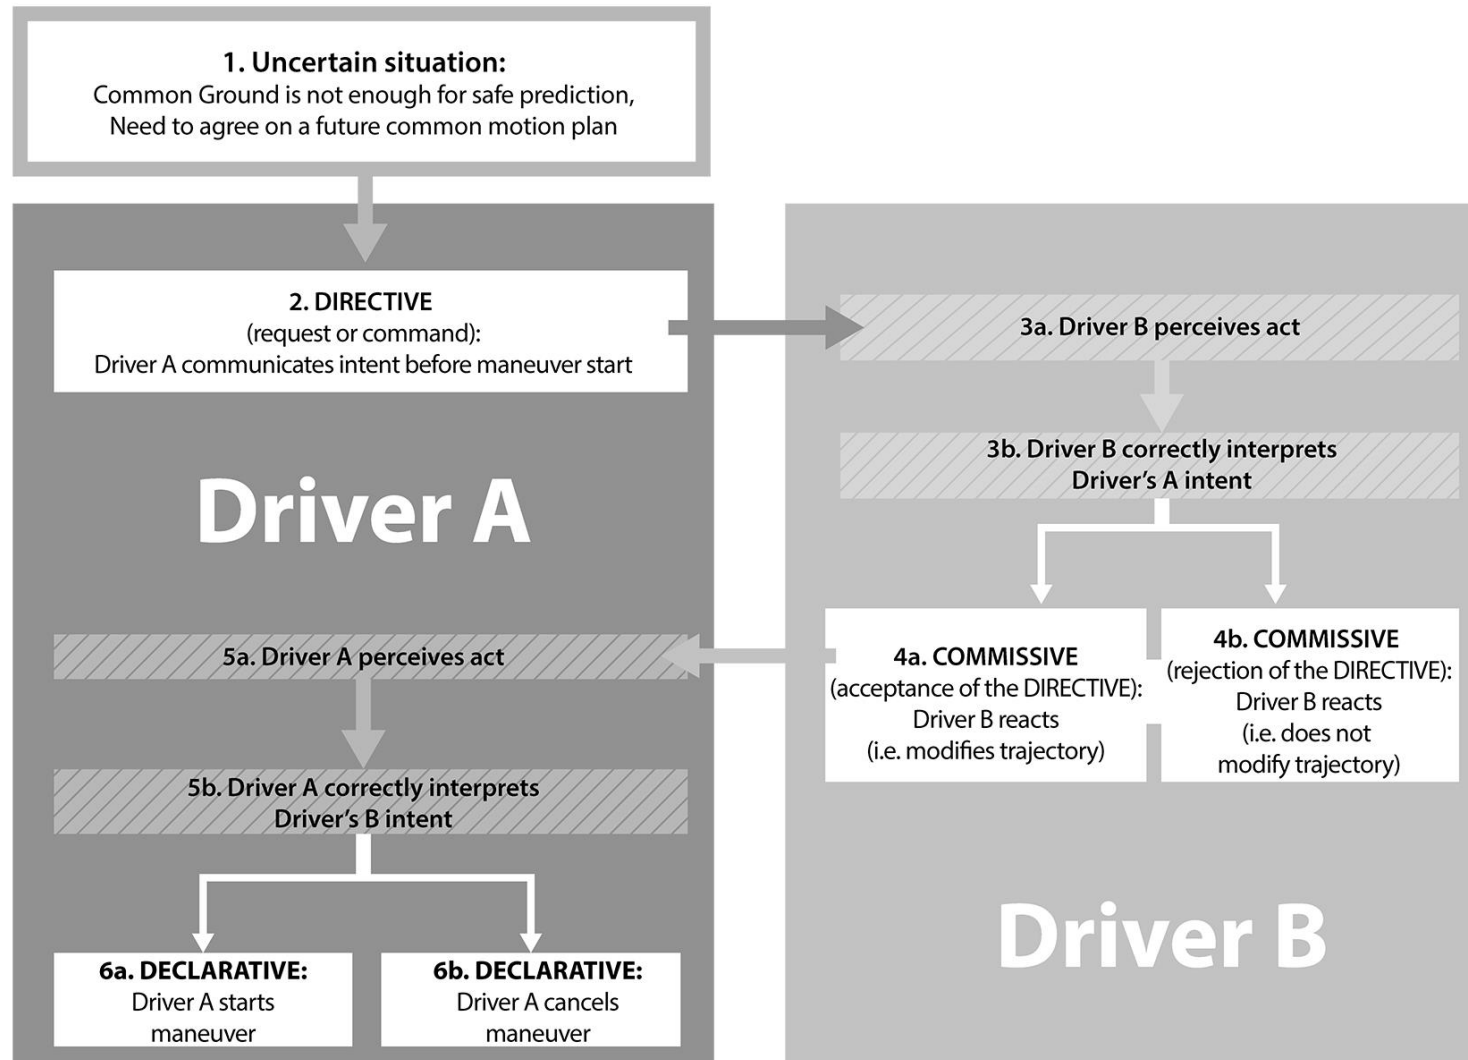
1. Uncertain situation:
Common Ground is not enough for safe prediction,
Need to agree on a future common motion plan

2. DIRECTIVE
(request or command):
Driver A communicates intent before maneuver start

Driver A

3a. Driver B perceives act

3b. Driver B correctly interprets Driver's A intent

4a. COMMISSIVE
(acceptance of the DIRECTIVE):
Driver B reacts
(i.e. modifies trajectory)

4b. COMMISSIVE
(rejection of the DIRECTIVE):
Driver B reacts
(i.e. does not modify trajectory)

5a. Driver A perceives act

5b. Driver A correctly interprets Driver's B intent

6a. DECLARATIVE:
Driver A starts maneuver

6b. DECLARATIVE:
Driver A cancels maneuver

Driver B